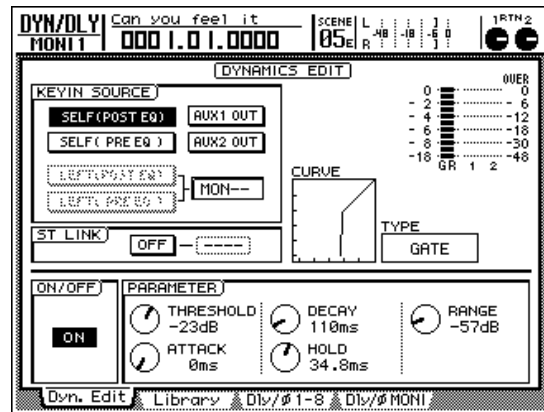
DYN/DLY MONI1 Can you feel it 0001.01.0000 SCENE 05 L R -48 -18 -6 0 1 RTN 2

DYNAMICS EDIT

KEYIN SOURCE
SELF(POST EQ) AUX1 OUT
SELF( PRE EQ ) AUX2 OUT
LEFT(POST EQ) LEFT( PRE EQ) MON--

OVER
0 0
- 2 - 6
- 4 -12
- 6 -18
- 8 -30
-18 -48
GR 1 2

CURVE

ST LINK OFF ----

TYPE GATE

ON/OFF ON

PARAMETER
THRESHOLD -23dB
DECAY 110ms
RANGE -57dB
ATTACK 0ms
HOLD 34.8ms

Dyn. Edit Library Dly/ø 1-8 Dly/ø MONI